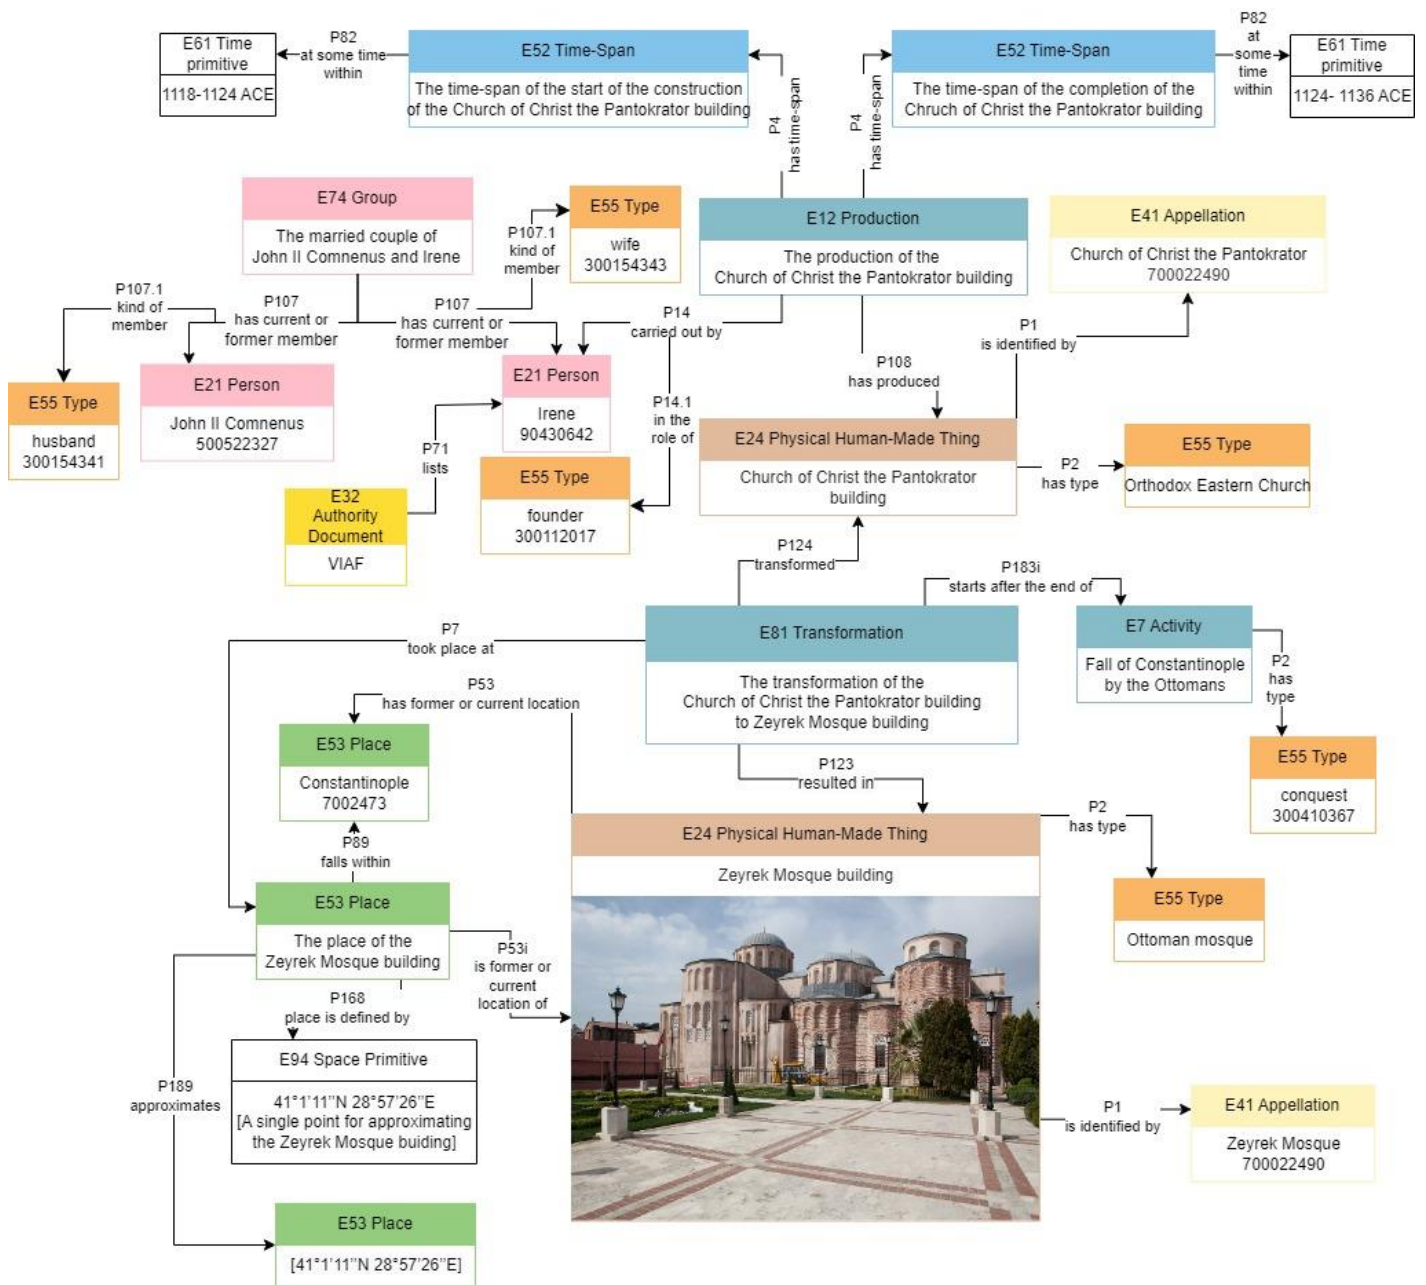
E61 Time primitive

1118-1124 ACE

P82
at some time within

E52 Time-Span

The time-span of the start of the construction of the Church of Christ the Pantokrator building

P4
has time-span

P4
has time-span

E52 Time-Span

The time-span of the completion of the Chruch of Christ the Pantokrator building

P82
at some time within

E61 Time primitive

1124- 1136 ACE

E74 Group

The married couple of John II Comnenus and Irene

P107.1
kind of member

E55 Type

wife
300154343

E12 Production

The production of the Church of Christ the Pantokrator building

E41 Appellation

Church of Christ the Pantokrator
700022490

P107.1
kind of member

P107
has current or former member

P107
has current or former member

P14
carried out by

P1
is identified by

E55 Type

husband
300154341

E21 Person

John II Comnenus
500522327

E21 Person

Irene
90430642

P108
has produced

P14.1
in the role of

P71
lists

E24 Physical Human-Made Thing

Church of Christ the Pantokrator building

P2
has type

E55 Type

Orthodox Eastern Church

E32
Authority
Document

VIAF

E55 Type

founder
300112017

P124
transformed

P183i
starts after the end of

P7
took place at

E81 Transformation

The transformation of the Church of Christ the Pantokrator building to Zeyrek Mosque building

E7 Activity

Fall of Constantinople by the Ottomans

P2
has type

P53
has former or current location

E55 Type

conquest
300410367

E53 Place

Constantinople
7002473

P123
resulted in

E24 Physical Human-Made Thing

Zeyrek Mosque building

P2
has type

P89
falls within

E55 Type

Ottoman mosque

E53 Place

The place of the Zeyrek Mosque building

P53i
is former or current location of

P168
place is defined by

E94 Space Primitive

41°1'11"N 28°57'26"E
[A single point for approximating the Zeyrek Mosque buiding]

P189
approximates

P1
is identified by

E41 Appellation

Zeyrek Mosque
700022490

E53 Place

[41°1'11"N 28°57'26"E]